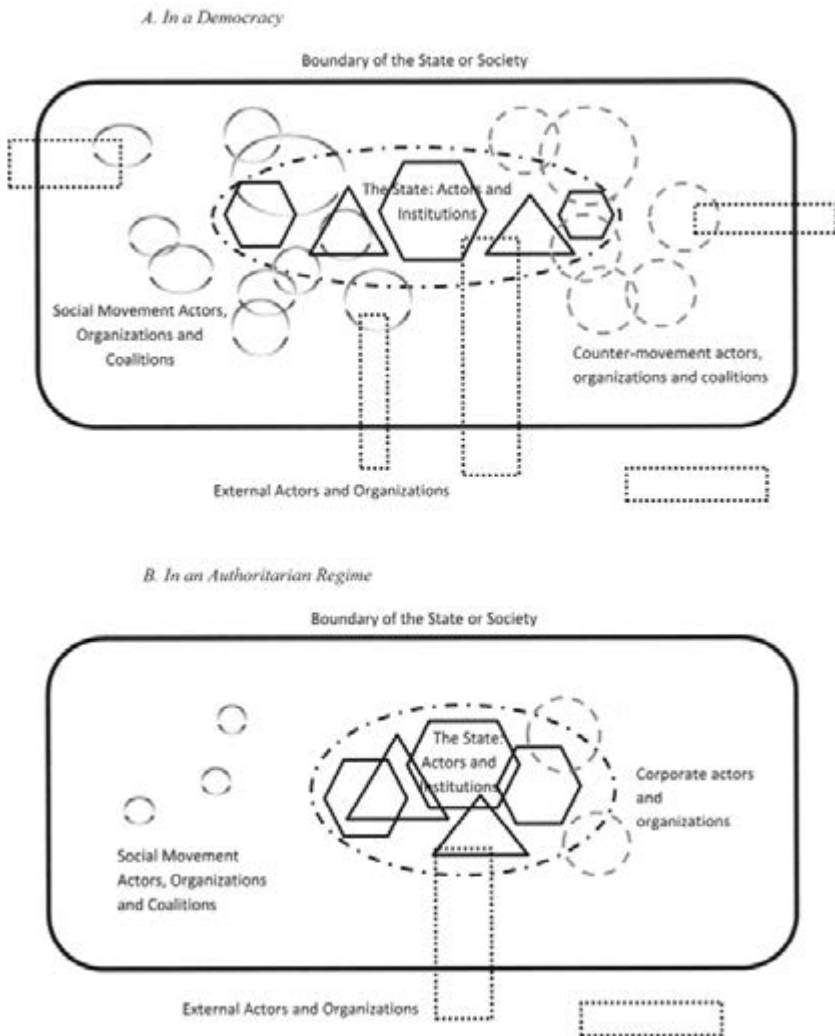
A. In a Democracy

Boundary of the State or Society

The State: Actors and Institutions

Social Movement Actors, Organizations and Coalitions

Counter-movement actors, organizations and coalitions

External Actors and Organizations

B. In an Authoritarian Regime

Boundary of the State or Society

The State: Actors and Institutions

Corporate actors and organizations

Social Movement Actors, Organizations and Coalitions

External Actors and Organizations